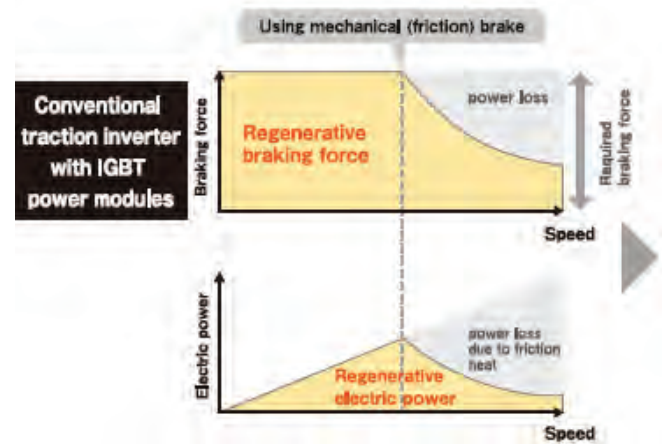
Using mechanical (friction) brake

Conventional traction inverter with IGBT power modules

Braking force

Regenerative braking force

power loss

Required braking force

Speed

Electric power

power loss due to friction heat

Regenerative electric power

Speed